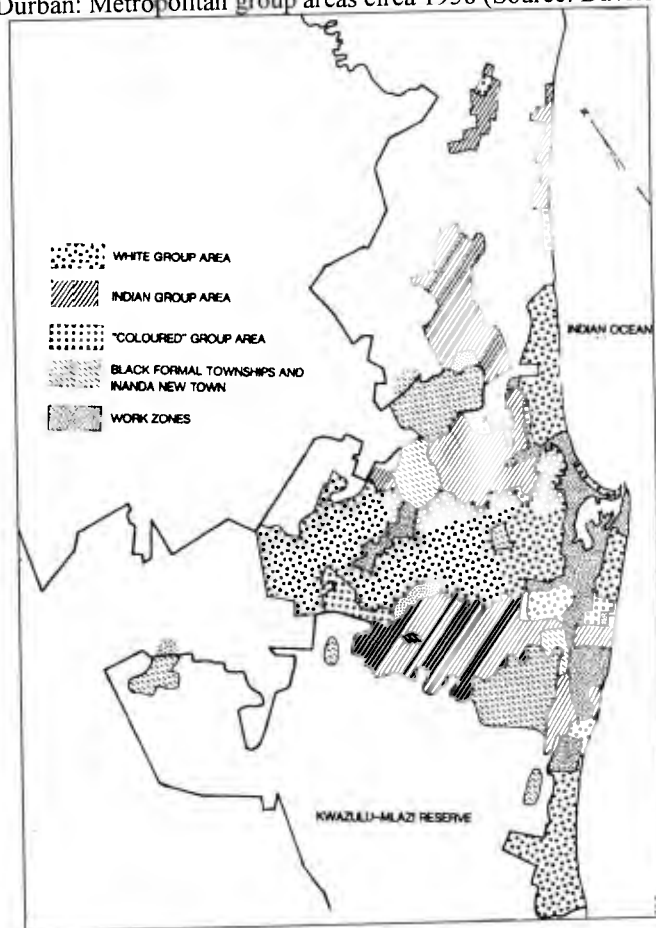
Durban: Metropolitan group areas circa 1936 (Source: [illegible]

WHITE GROUP AREA

INDIAN GROUP AREA

"COLOURED" GROUP AREA

BLACK FORMAL TOWNSHIPS AND INANDA NEW TOWN

WORK ZONES

INDIAN OCEAN

KWAZULU–MLAZI RESERVE